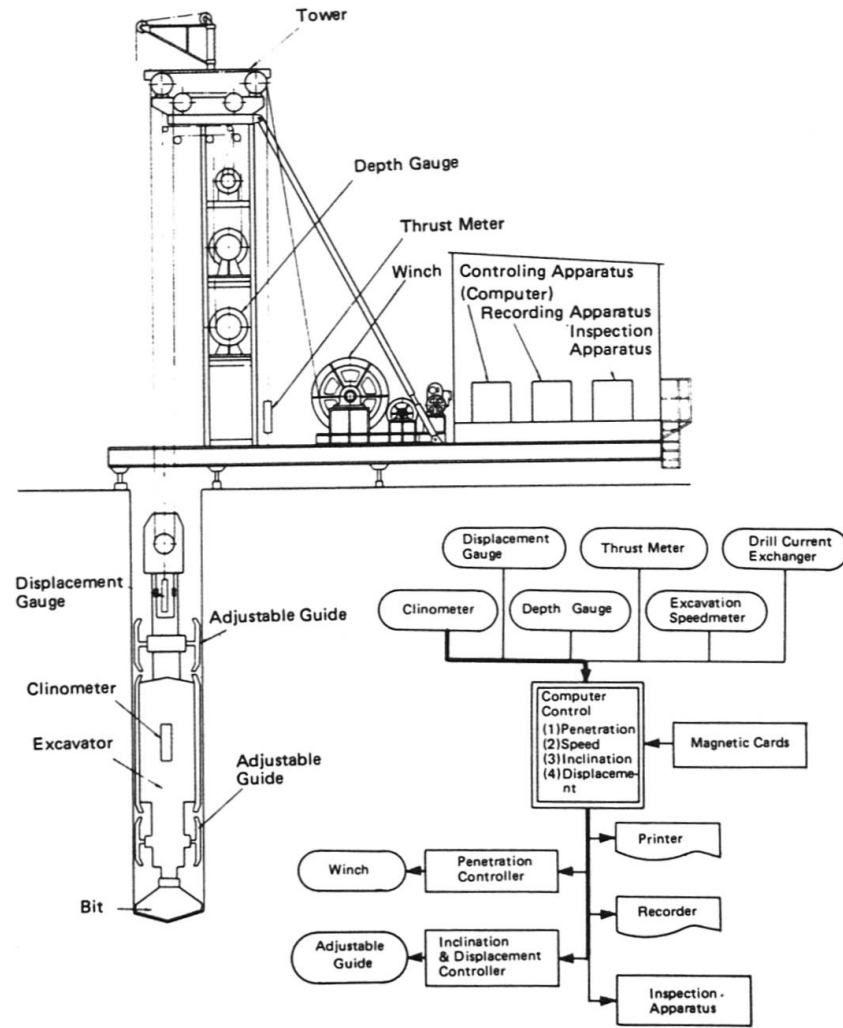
Tower

Depth Gauge

Thrust Meter

Winch

Controling Apparatus (Computer)

Recording Apparatus

Inspection Apparatus

Displacement Gauge

Adjustable Guide

Clinometer

Excavator

Adjustable Guide

Bit

Displacement Gauge

Thrust Meter

Drill Current Exchanger

Clinometer

Depth Gauge

Excavation Speedmeter

Computer Control
(1)Penetration
(2)Speed
(3)Inclination
(4)Displacement

Magnetic Cards

Printer

Winch

Penetration Controller

Recorder

Adjustable Guide

Inclination & Displacement Controller

Inspection Apparatus